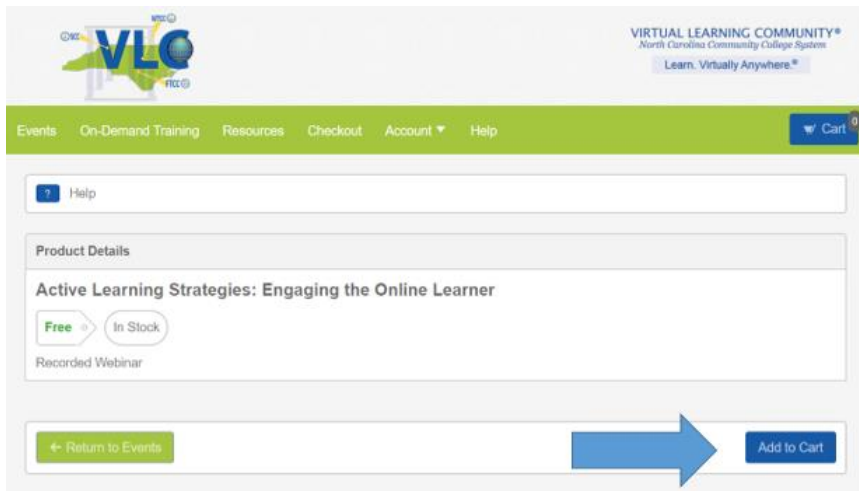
VLC

VIRTUAL LEARNING COMMUNITY®
North Carolina Community College System
Learn. Virtually Anywhere®

Events On-Demand Training Resources Checkout Account ▼ Help

Cart 0

? Help

Product Details

Active Learning Strategies: Engaging the Online Learner

Free In Stock

Recorded Webinar

← Return to Events

Add to Cart